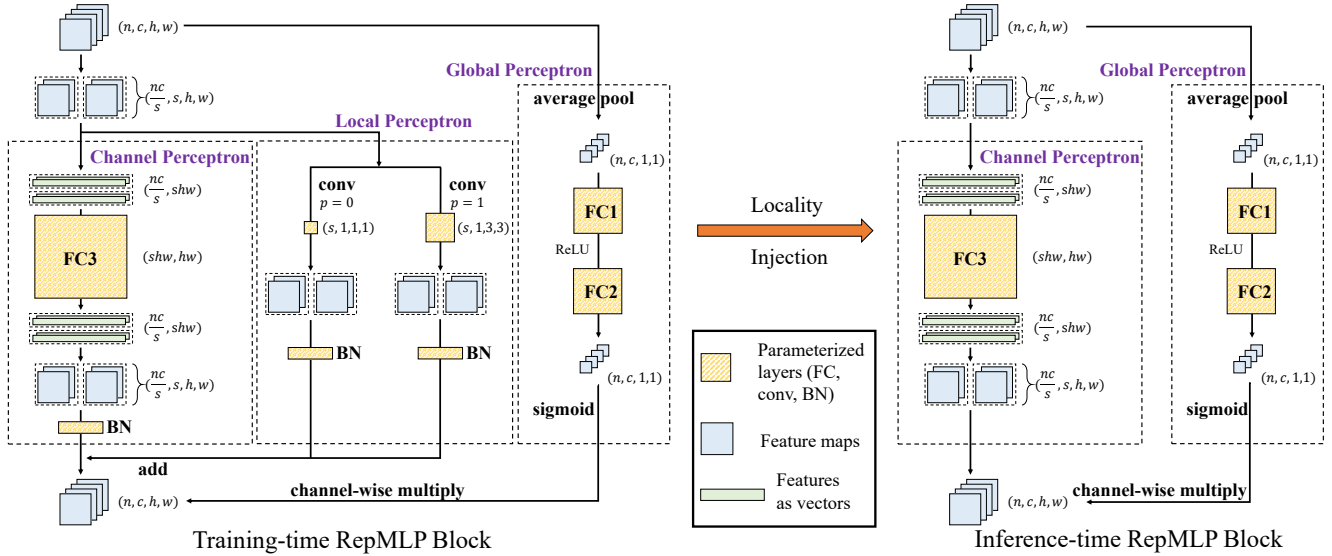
$(n,c,h,w)$

$(\frac{nc}{s},s,h,w)$

Global Perceptron

average pool

Local Perceptron

Channel Perceptron

$(\frac{nc}{s},shw)$

conv $p=0$

conv $p=1$

$(n,c,1,1)$

FC1

$(s,1,1,1)$

$(s,1,3,3)$

FC3

$(shw,hw)$

ReLU

FC2

$(\frac{nc}{s},shw)$

BN

BN

$(n,c,1,1)$

$(\frac{nc}{s},s,h,w)$

sigmoid

BN

add

$(n,c,h,w)$

channel-wise multiply

Training-time RepMLP Block

Locality

Injection

Parameterized layers (FC, conv, BN)

Feature maps

Features as vectors

$(n,c,h,w)$

Global Perceptron

$(\frac{nc}{s},s,h,w)$

average pool

Channel Perceptron

$(n,c,1,1)$

$(\frac{nc}{s},shw)$

FC1

ReLU

FC3

$(shw,hw)$

FC2

$(\frac{nc}{s},shw)$

$(\frac{nc}{s},s,h,w)$

$(n,c,1,1)$

sigmoid

channel-wise multiply

$(n,c,h,w)$

Inference-time RepMLP Block